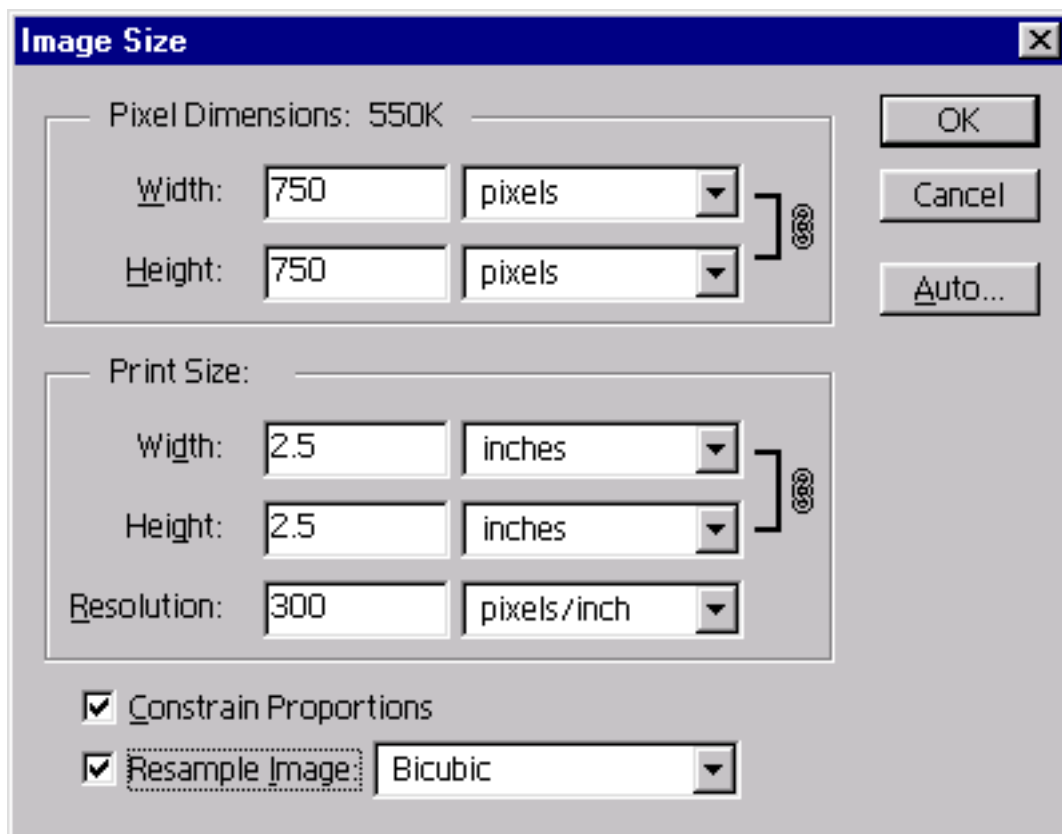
Image Size

Pixel Dimensions: 550K

Width: 750 pixels

Height: 750 pixels

Print Size:

Width: 2.5 inches

Height: 2.5 inches

Resolution: 300 pixels/inch

Constrain Proportions

Resample Image: Bicubic

OK

Cancel

Auto...